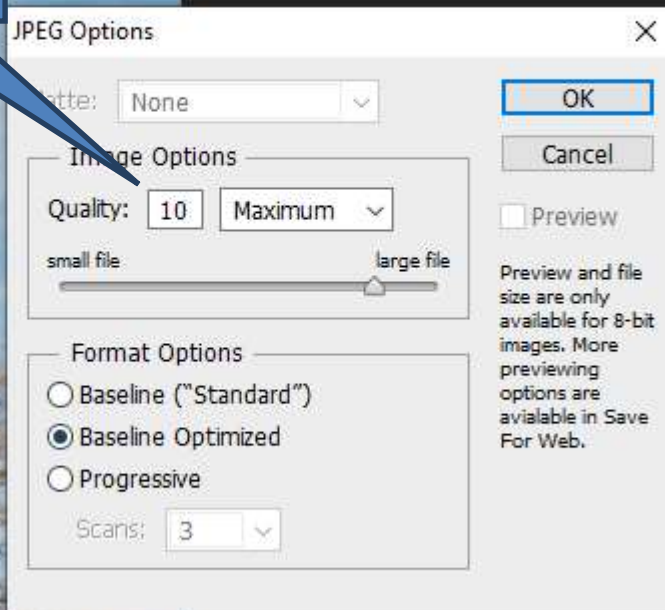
JPEG Options

X

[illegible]tte: None

OK

Cancel

Preview

Image Options

Quality: 10 Maximum

small file

large file

Preview and file size are only available for 8-bit images. More previewing options are avialable in Save For Web.

Format Options

Baseline ("Standard")

Baseline Optimized

Progressive

Scans: 3